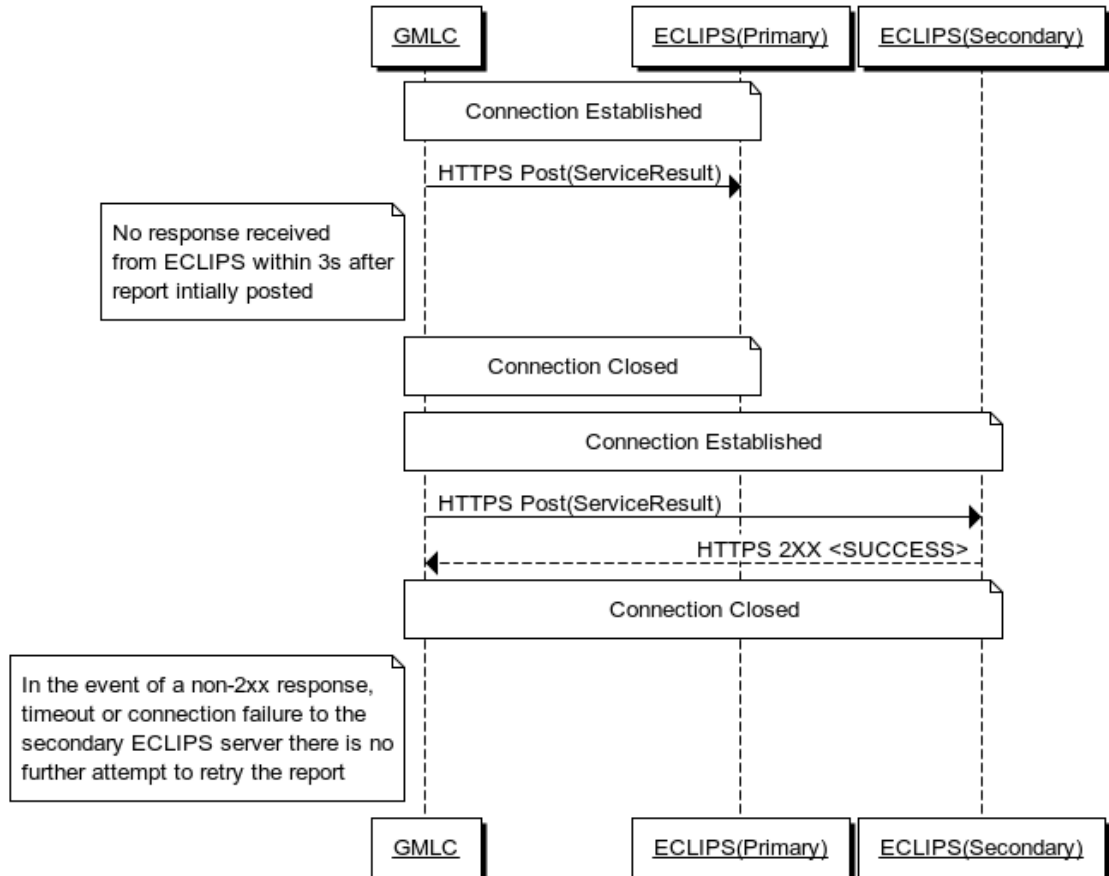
GMLC

ECLIPS(Primary)

ECLIPS(Secondary)

Connection Established

HTTPS Post(ServiceResult)

No response received from ECLIPS within 3s after report intially posted

Connection Closed

Connection Established

HTTPS Post(ServiceResult)

HTTPS 2XX <SUCCESS>

Connection Closed

In the event of a non-2xx response, timeout or connection failure to the secondary ECLIPS server there is no further attempt to retry the report

GMLC

ECLIPS(Primary)

ECLIPS(Secondary)